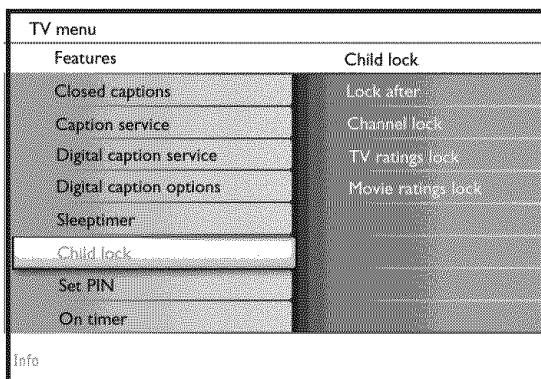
TV menu

Features

Closed captions

Caption service

Digital caption service

Digital caption options

Sleeptimer

Child lock

Set PIN

On timer

Child lock

Lock after

Channel lock

TV ratings lock

Movie ratings lock

Info